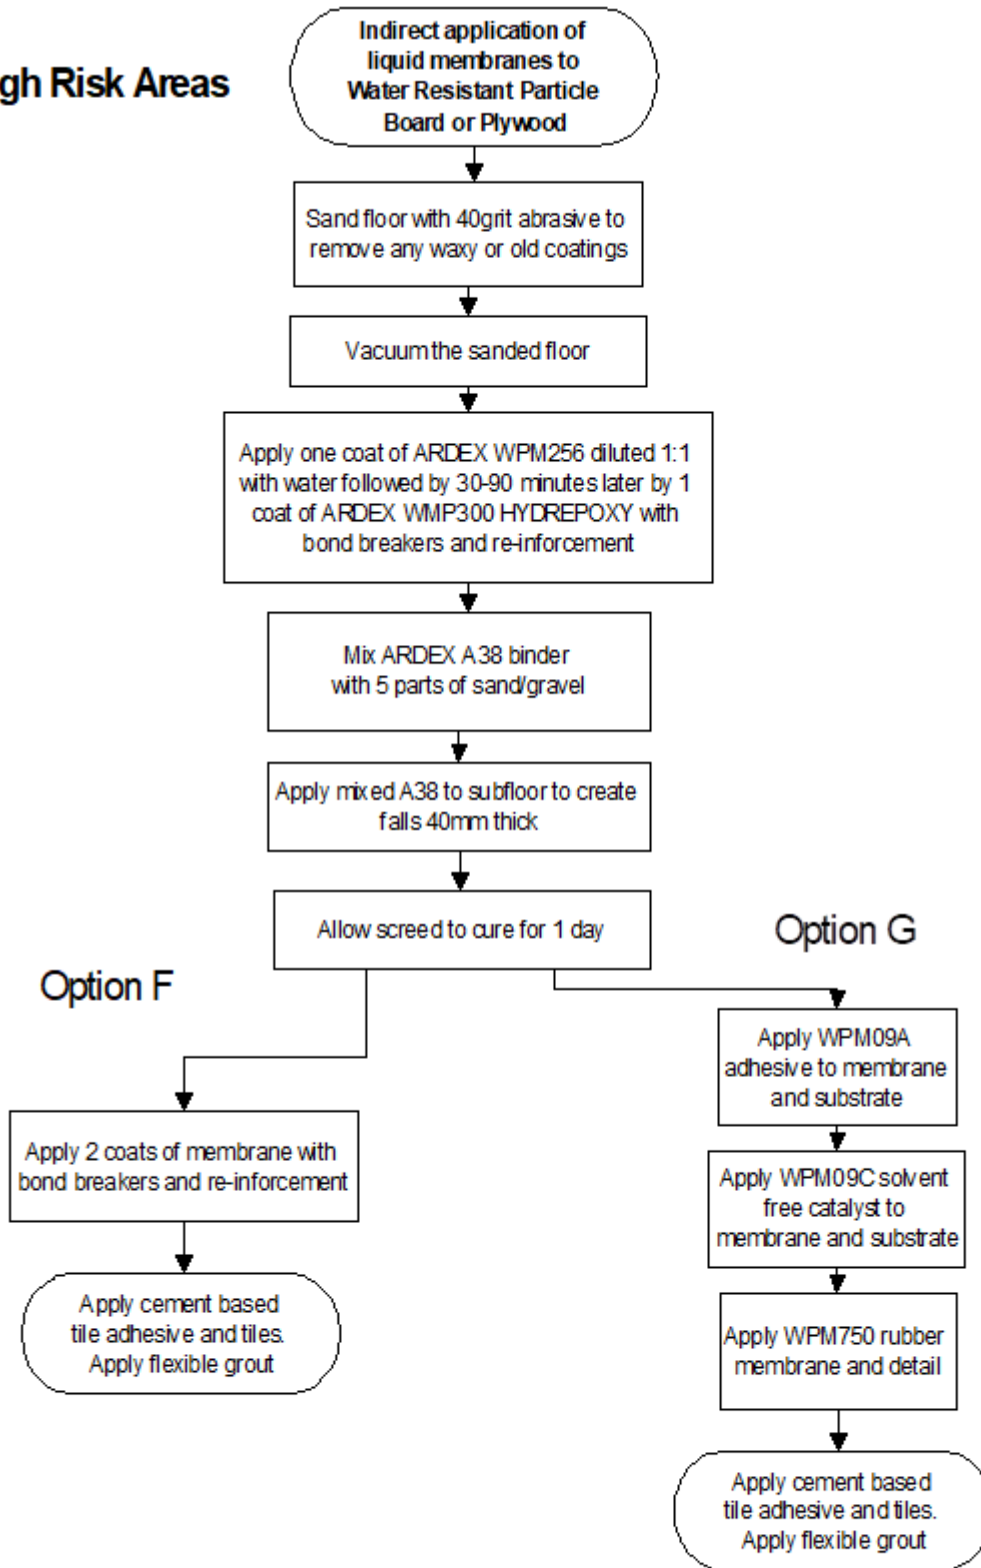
gh Risk Areas

Indirect application of liquid membranes to Water Resistant Particle Board or Plywood

Sand floor with 40grit abrasive to remove any waxy or old coatings

Vacuum the sanded floor

Apply one coat of ARDEX WPM256 diluted 1:1 with water followed by 30-90 minutes later by 1 coat of ARDEX WMP300 HYDREPOXY with bond breakers and re-inforcement

Mix ARDEX A38 binder with 5 parts of sand/gravel

Apply mixed A38 to subfloor to create falls 40mm thick

Allow screed to cure for 1 day

Option G

Option F

Apply WPM09A adhesive to membrane and substrate

Apply 2 coats of membrane with bond breakers and re-inforcement

Apply WPM09C solvent free catalyst to membrane and substrate

Apply cement based tile adhesive and tiles. Apply flexible grout

Apply WPM750 rubber membrane and detail

Apply cement based tile adhesive and tiles. Apply flexible grout